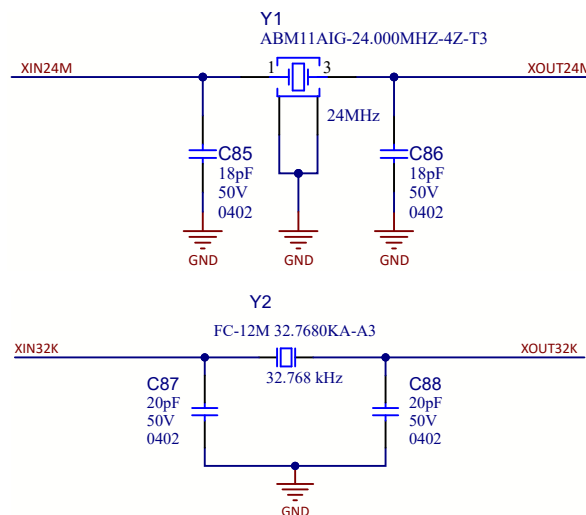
Y1
ABM11AIG-24.000MHZ-4Z-T3

XIN24M
1
3
XOUT24M

24MHz

C85
18pF
50V
0402

C86
18pF
50V
0402

GND
GND
GND

Y2
FC-12M 32.7680KA-A3

XIN32K
XOUT32K

32.768 kHz

C87
20pF
50V
0402

C88
20pF
50V
0402

GND